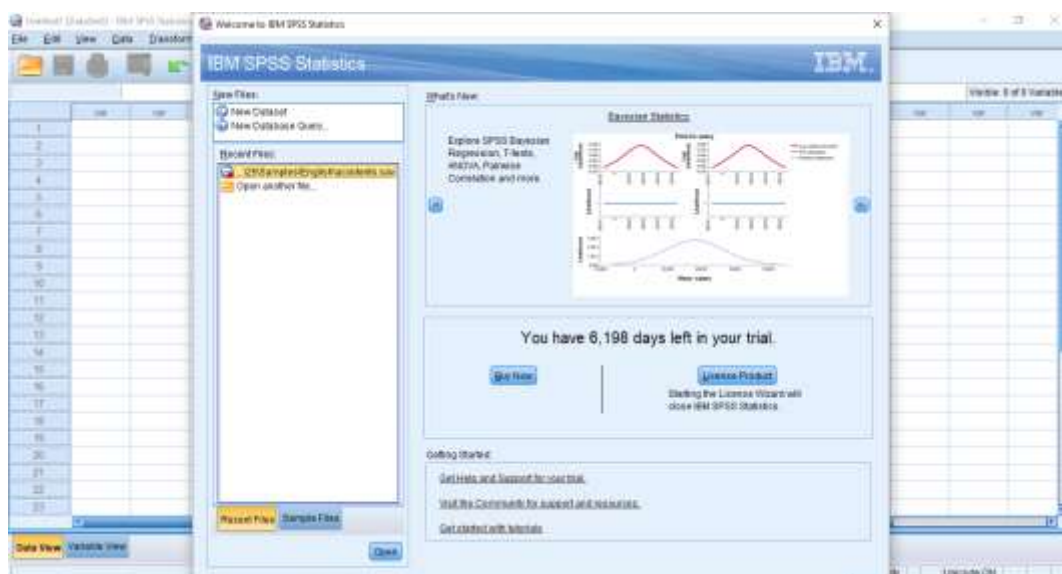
Untitled1 [DataSet0] - IBM SPSS Statistics

File Edit View Data Transform

Welcome to IBM SPSS Statistics

IBM SPSS Statistics

IBM.

New Files:

New Dataset

New Database Query...

Recent Files:

...\26\Samples\English\accidents.sav

Open another file...

What's New:

Bayesian Statistics

Explore SPSS Bayesian Regression, T-tests, ANOVA, Pairwise Correlation and more.

You have 6,198 days left in your trial.

Buy Now

License Product

Starting the License Wizard will close IBM SPSS Statistics

Getting Started:

Get Help and Support for your trial.

Visit the Community for support and resources.

Get started with tutorials

Recent Files

Sample Files

Close

Visible: 0 of 0 Variables

1
2
3
4
5
6
7
8
9
10
11
12
13
14
15
16
17
18
19
20
21
22
23

Data View

Variable View

Unicode:ON